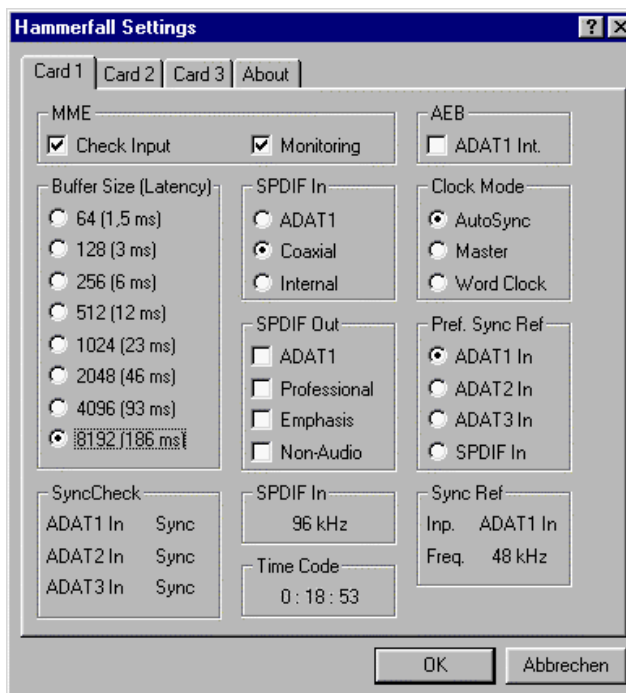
Hammerfall Settings

?

X

Card 1

Card 2

Card 3

About

MME

Check Input

Monitoring

AEB

ADAT1 Int.

Buffer Size (Latency)

64 (1,5 ms)

128 (3 ms)

256 (6 ms)

512 (12 ms)

1024 (23 ms)

2048 (46 ms)

4096 (93 ms)

8192 (186 ms)

SPDIF In

ADAT1

Coaxial

Internal

Clock Mode

AutoSync

Master

Word Clock

SPDIF Out

ADAT1

Professional

Emphasis

Non-Audio

Pref. Sync Ref

ADAT1 In

ADAT2 In

ADAT3 In

SPDIF In

SyncCheck

ADAT1 In Sync

ADAT2 In Sync

ADAT3 In Sync

SPDIF In

96 kHz

Time Code

0 : 18 : 53

Sync Ref

Inp. ADAT1 In

Freq. 48 kHz

OK

Abbrechen